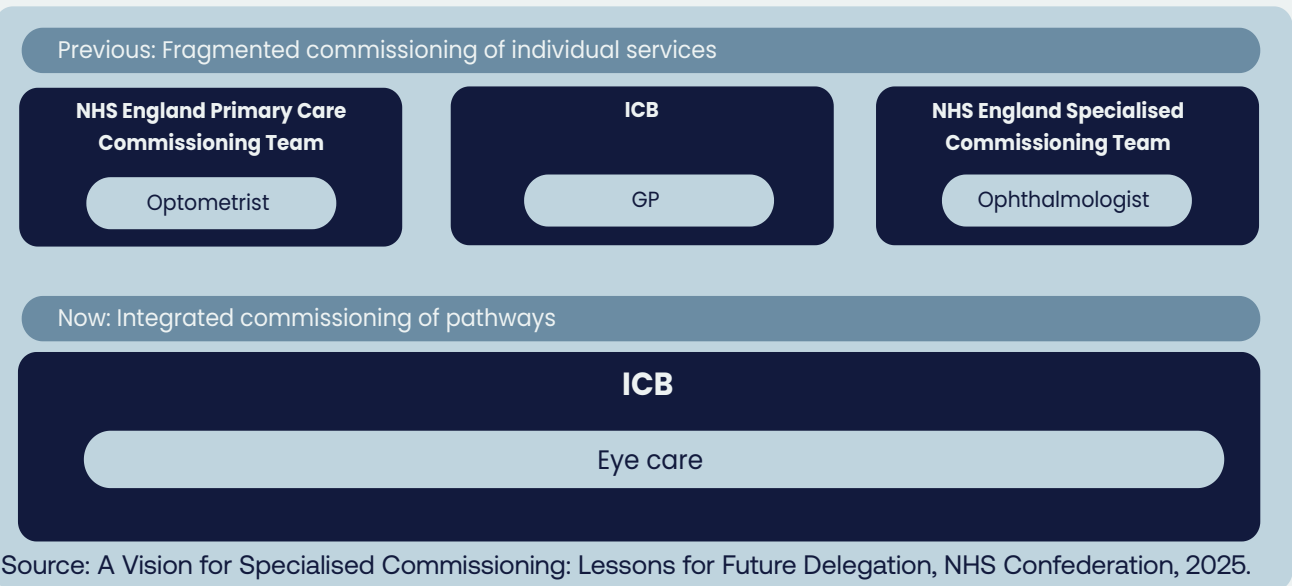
Previous: Fragmented commissioning of individual services

NHS England Primary Care Commissioning Team

Optometrist

ICB

GP

NHS England Specialised Commissioning Team

Ophthalmologist

Now: Integrated commissioning of pathways

ICB

Eye care

Source: A Vision for Specialised Commissioning: Lessons for Future Delegation, NHS Confederation, 2025.